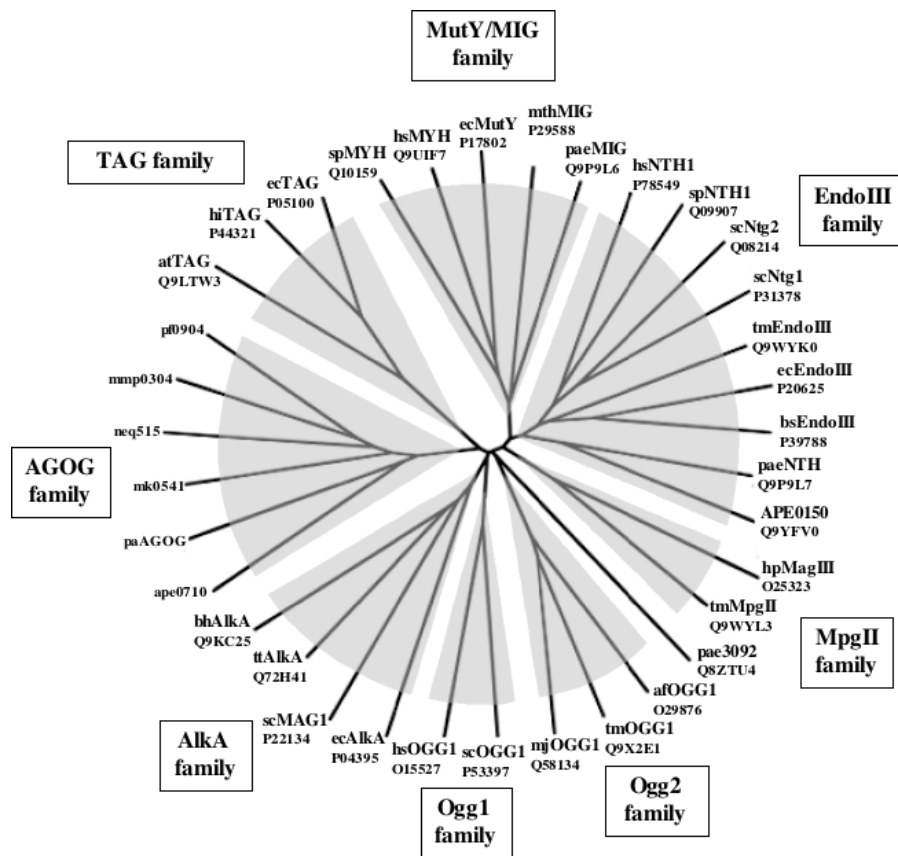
MutY/MIG family

TAG family

EndoIII family

ecMutY P17802
mthMIG P29588
hsMYH Q9UIF7
spMYH Q10159
paeMIG Q9P9L6
hsNTH1 P78549
ecTAG P05100
spNTH1 Q09907
scNtg2 Q08214
hiTAG P44321
atTAG Q9LTW3
scNtg1 P31378
tmEndoIII Q9WYK0
pf0904
ecEndoIII P20625
mmp0304
bsEndoIII P39788
neq515
paeNTH Q9P9L7
AGOG family
mk0541
APE0150 Q9YFV0
paAGOG
hpMagIII O25323
ape0710
tmMpgII Q9WYL3
bhAlkA Q9KC25
pae3092 Q8ZTU4
MpgII family
ttAlkA Q72H41
afOGG1 O29876
scMAG1 P22134
tmOGG1 Q9X2E1
AlkA family
ecAlkA P04395
hsOGG1 O15527
scOGG1 P53397
mjOGG1 Q58134
Ogg2 family
Ogg1 family